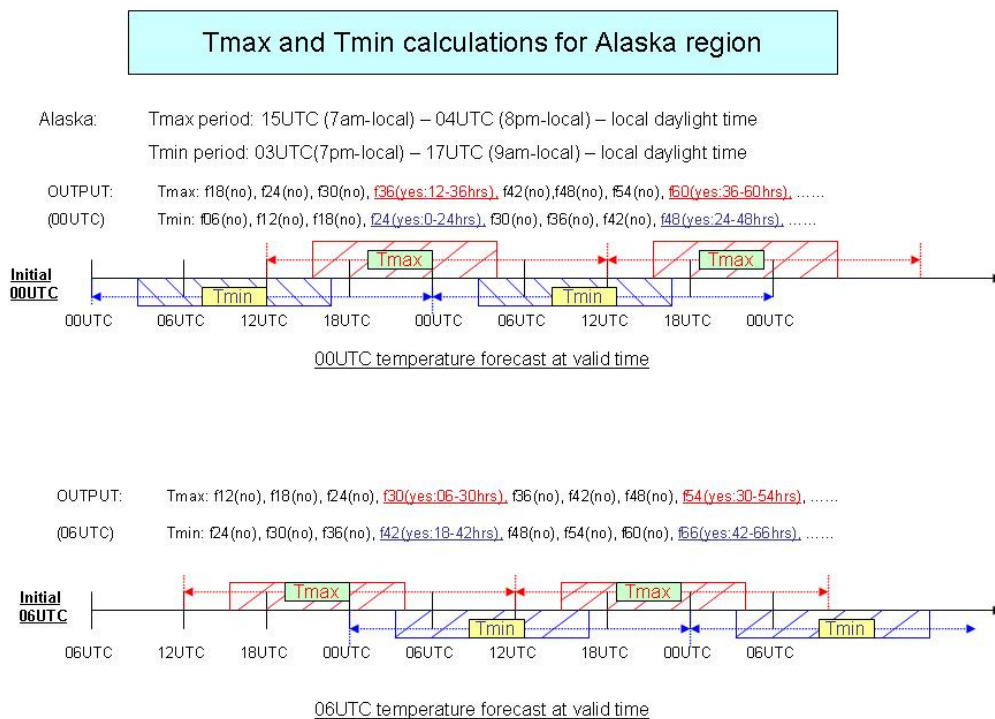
Tmax and Tmin calculations for Alaska region

Alaska: Tmax period: 15UTC (7am-local) – 04UTC (8pm-local) – local daylight time

Tmin period: 03UTC(7pm-local) – 17UTC (9am-local) – local daylight time

OUTPUT: Tmax: f18(no), f24(no), f30(no), f36(yes:12-36hrs), f42(no),f48(no), f54(no), f60(yes:36-60hrs), ……

(00UTC) Tmin: f06(no), f12(no), f18(no), f24(yes:0-24hrs), f30(no), f36(no), f42(no), f48(yes:24-48hrs), ……

Initial 00UTC

Tmax Tmax

Tmin Tmin

00UTC 06UTC 12UTC 18UTC 00UTC 06UTC 12UTC 18UTC 00UTC

00UTC temperature forecast at valid time

OUTPUT: Tmax: f12(no), f18(no), f24(no), f30(yes:06-30hrs), f36(no), f42(no), f48(no), f54(yes:30-54hrs), ……

(06UTC) Tmin: f24(no), f30(no), f36(no), f42(yes:18-42hrs), f48(no), f54(no), f60(no), f66(yes:42-66hrs), ……

Initial 06UTC

Tmax Tmax

Tmin Tmin

06UTC 12UTC 18UTC 00UTC 06UTC 12UTC 18UTC 00UTC 06UTC

06UTC temperature forecast at valid time